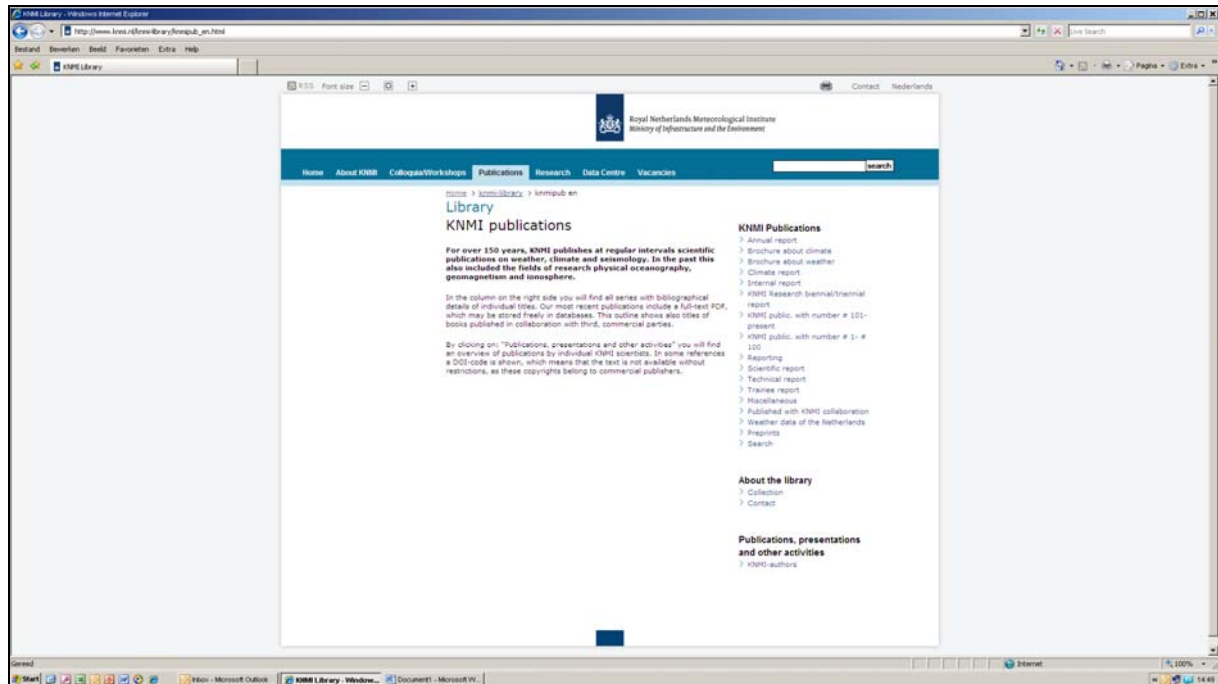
KNMI Library - Windows Internet Explorer

http://www.knmi.nl/knmi-library/knmipub_en.html

Live Search

Bestand Bewerken Beeld Favorieten Extra Help

KNMI Library

Pagina Extra

RSS Font size

Contact Nederlands

Royal Netherlands Meteorological Institute
Ministry of Infrastructure and the Environment

Home About KNMI Colloquia/Workshops Publications Research Data Centre Vacancies

search

Home > knmi-library > knmipub en

Library

KNMI publications

For over 150 years, KNMI publishes at regular intervals scientific publications on weather, climate and seismology. In the past this also included the fields of research physical oceanography, geomagnetism and ionosphere.

In the column on the right side you will find all series with bibliographical details of individual titles. Our most recent publications include a full-text PDF, which may be stored freely in databases. This outline shows also titles of books published in collaboration with third, commercial parties.

By clicking on: "Publications, presentations and other activities" you will find an overview of publications by individual KNMI scientists. In some references a DOI-code is shown, which means that the text is not available without restrictions, as these copyrights belong to commercial publishers.

KNMI Publications
> Annual report
> Brochure about climate
> Brochure about weather
> Climate report
> Internal report
> KNMI Research biennial/triennial report
> KNMI public. with number # 101-present
> KNMI public. with number # 1- # 100
> Reporting
> Scientific report
> Technical report
> Trainee report
> Miscellaneous
> Published with KNMI collaboration
> Weather data of the Netherlands
> Preprints
> Search

About the library
> Collection
> Contact

Publications, presentations and other activities
> KNMI-authors

Gereed

Internet

100%

Start

Inbox - Microsoft Outlook

KNMI Library - Window...

Document1 - Microsoft W...

14:49